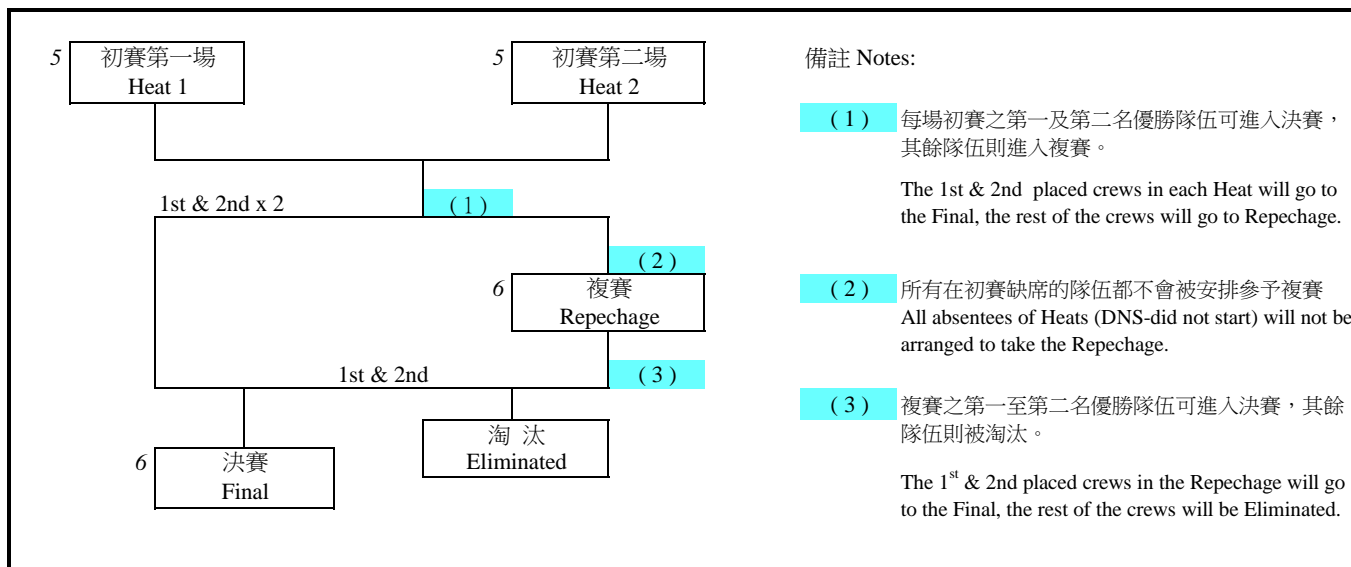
5 初賽第一場 Heat 1

5 初賽第二場 Heat 2

1st & 2nd x 2

( 1 )

( 2 )

6 複賽 Repechage

1st & 2nd

( 3 )

淘 汰 Eliminated

6 決賽 Final

備註 Notes:

( 1 ) 每場初賽之第一及第二名優勝隊伍可進入決賽，其餘隊伍則進入複賽。

The 1st & 2nd placed crews in each Heat will go to the Final, the rest of the crews will go to Repechage.

( 2 ) 所有在初賽缺席的隊伍都不會被安排參予複賽
All absentees of Heats (DNS-did not start) will not be arranged to take the Repechage.

( 3 ) 複賽之第一至第二名優勝隊伍可進入決賽，其餘隊伍則被淘汰。

The $1^{st}$ & 2nd placed crews in the Repechage will go to the Final, the rest of the crews will be Eliminated.